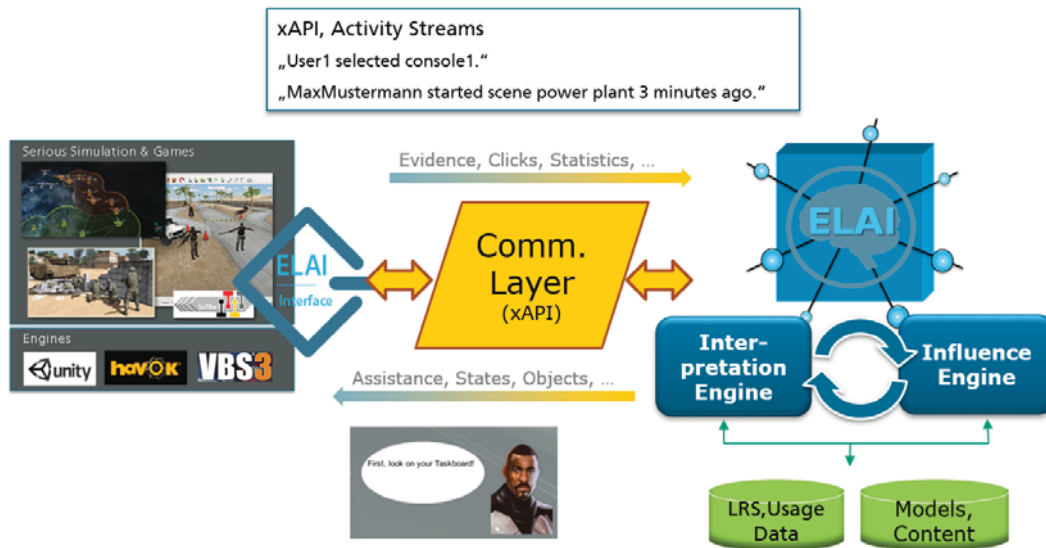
xAPI, Activity Streams
„User1 selected console1."
„MaxMustermann started scene power plant 3 minutes ago."

Serious Simulation & Games

Engines

unity havok VBS3

ELAI Interface

Evidence, Clicks, Statistics, ...

Comm. Layer (xAPI)

Assistance, States, Objects, ...

ELAI

Inter-pretation Engine

Influence Engine

First, look on your Taskboard!

LRS,Usage Data

Models, Content